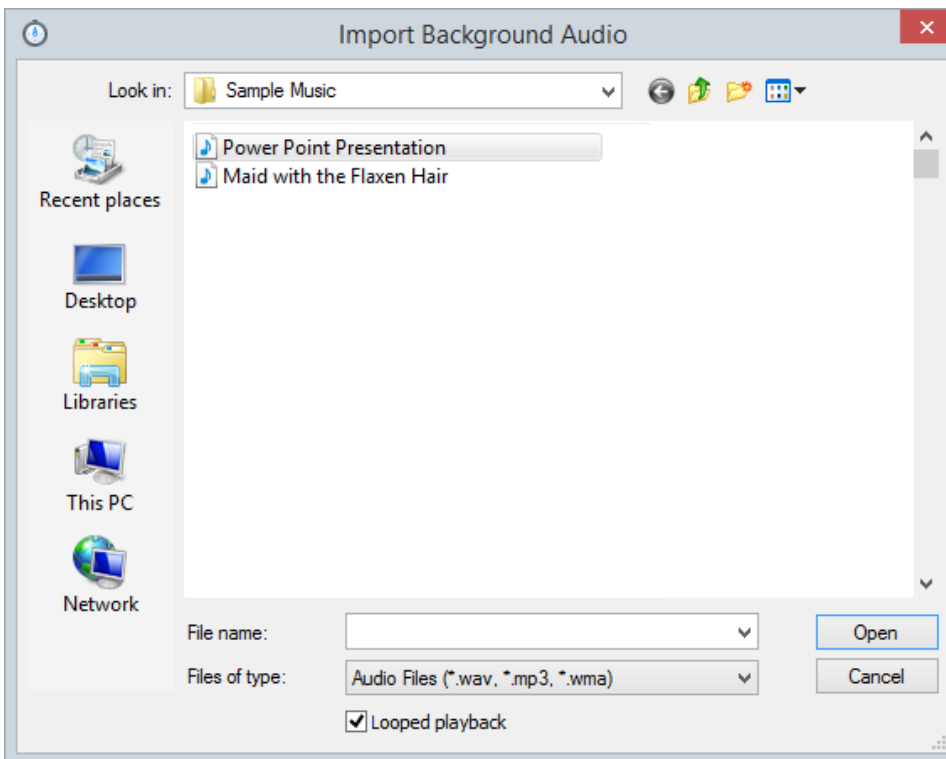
Import Background Audio

Look in: Sample Music

Recent places

Desktop

Libraries

This PC

Network

Power Point Presentation
Maid with the Flaxen Hair

File name:

Files of type: Audio Files (*.wav, *.mp3, *.wma)

Looped playback

Open

Cancel